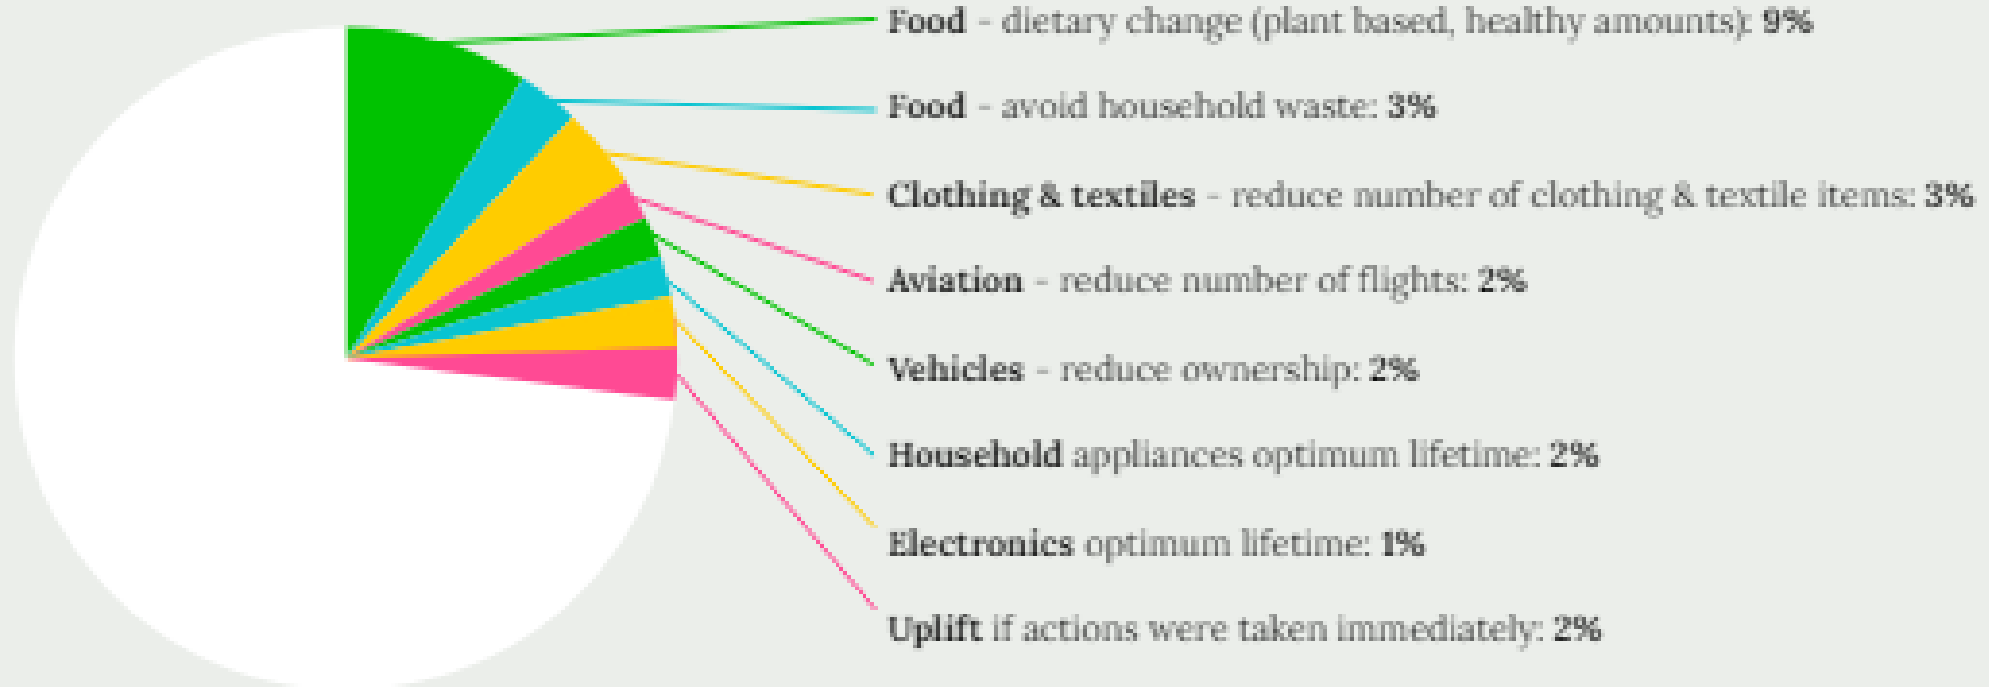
Food - dietary change (plant based, healthy amounts): 9%

Food - avoid household waste: 3%

Clothing & textiles - reduce number of clothing & textile items: 3%

Aviation - reduce number of flights: 2%

Vehicles - reduce ownership: 2%

Household appliances optimum lifetime: 2%

Electronics optimum lifetime: 1%

Uplift if actions were taken immediately: 2%